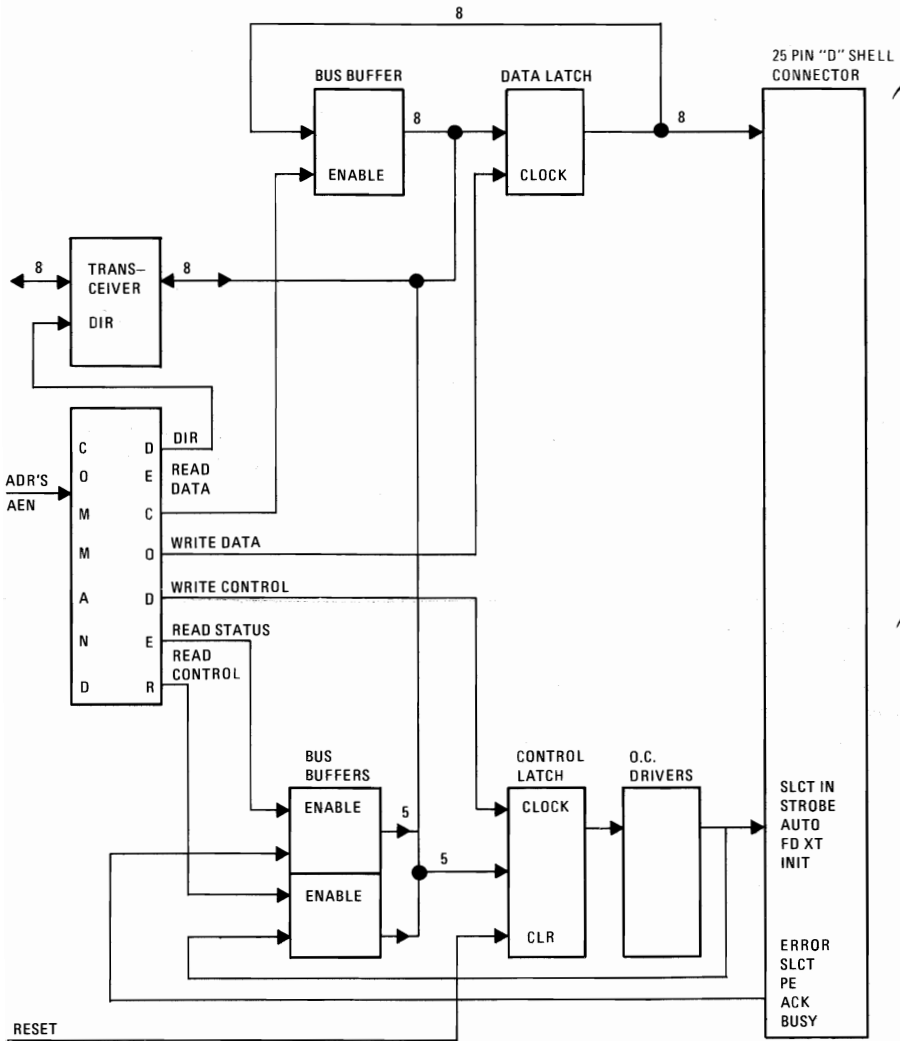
8

BUS BUFFER

DATA LATCH

25 PIN "D" SHELL CONNECTOR

8

8

ENABLE

CLOCK

8

TRANS-CEIVER

8

DIR

C O M M A N D

D E C O D E R

DIR

ADR'S

AEN

READ DATA

WRITE DATA

WRITE CONTROL

READ STATUS

READ CONTROL

BUS BUFFERS

CONTROL LATCH

O.C. DRIVERS

ENABLE

5

CLOCK

SLCT IN
STROBE
AUTO
FD XT
INIT

5

ENABLE

CLR

ERROR
SLCT
PE
ACK
BUSY

RESET